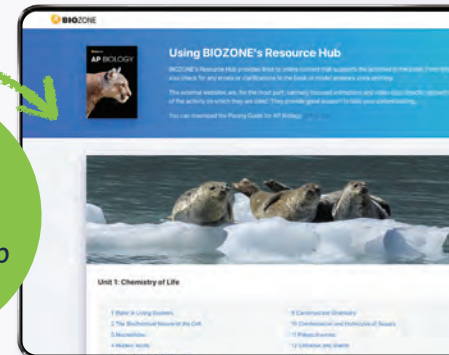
BIOZONE

AP BIOLOGY

Using BIOZONE's Resource Hub

BIOZONE's Resource Hub provides links to online content that supports the activities in the book. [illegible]

The external websites are, for the most part, narrowly focused animations and video clips directly relevant to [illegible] of the activity on which they are cited. They provide great support to help your understanding.

You can download the Pacing Guide for AP Biology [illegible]

Unit 1: Chemistry of Life

1 Water in Living Systems
2 The Biochemical Nature of the Cell
3 Macrofollow
4 Modern tools
9 Carbohydrate Chemistry
10 Condensation and Hydrolysis of Sugars
11 Polysaccharides
12 Lipids and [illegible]

p